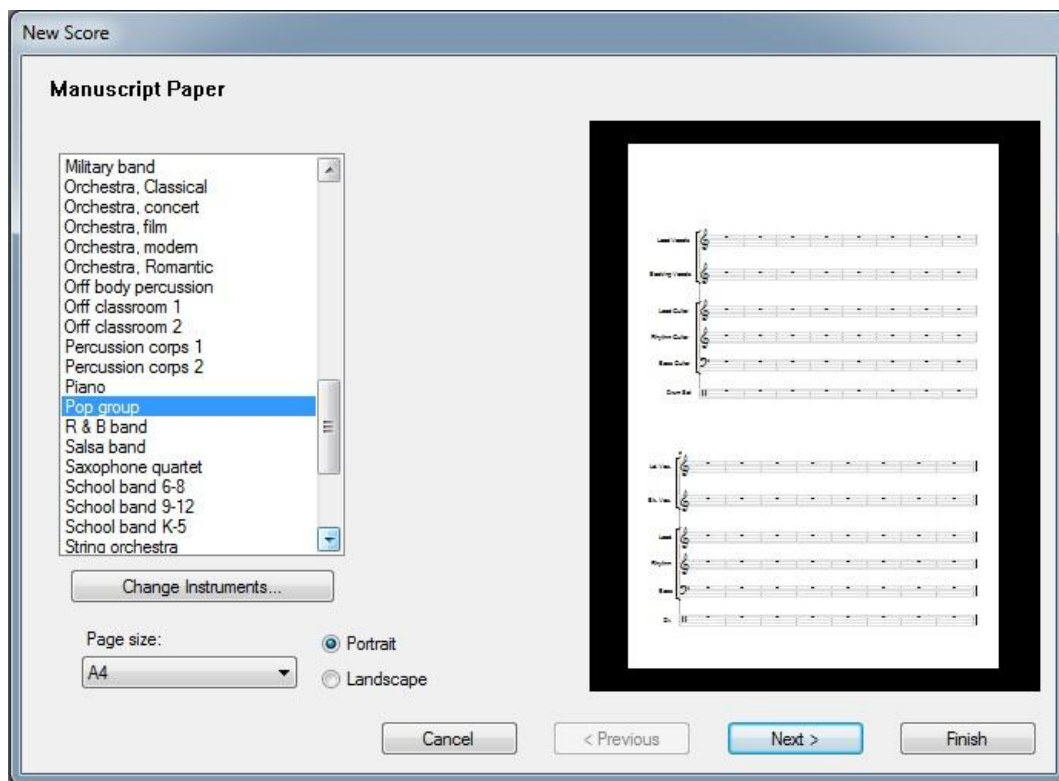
New Score

Manuscript Paper

Military band
Orchestra, Classical
Orchestra, concert
Orchestra, film
Orchestra, modern
Orchestra, Romantic
Orff body percussion
Orff classroom 1
Orff classroom 2
Percussion corps 1
Percussion corps 2
Piano
Pop group
R & B band
Salsa band
Saxophone quartet
School band 6-8
School band 9-12
School band K-5
String orchestra

Lead Vocals
Backing Vocals
Lead Guitar
Rhythm Guitar
Bass Guitar
Drum Set

Ld. Voc.
Bk. Voc.
Lead
Rhythm
Bass
Dr.

Change Instruments...

Page size:
A4

Portrait
Landscape

Cancel
< Previous
Next >
Finish